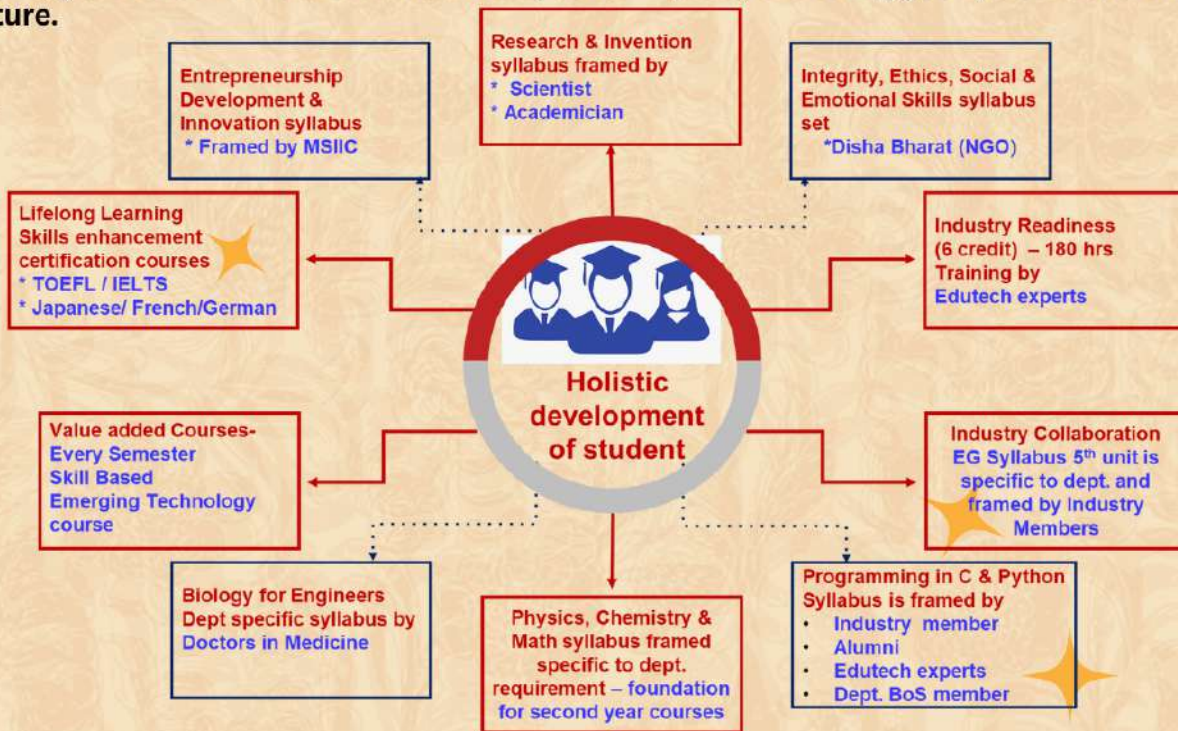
ture.

Research & Invention syllabus framed by
* Scientist
* Academician

Entrepreneurship Development & Innovation syllabus
* Framed by MSIIC

Integrity, Ethics, Social & Emotional Skills syllabus set
*Disha Bharat (NGO)

Lifelong Learning Skills enhancement certification courses
* TOEFL / IELTS
* Japanese/ French/German

Industry Readiness (6 credit) – 180 hrs Training by Edutech experts

Holistic development of student

Value added Courses- Every Semester Skill Based Emerging Technology course

Industry Collaboration EG Syllabus 5$^{th}$ unit is specific to dept. and framed by Industry Members

Biology for Engineers Dept specific syllabus by Doctors in Medicine

Physics, Chemistry & Math syllabus framed specific to dept. requirement – foundation for second year courses

Programming in C & Python Syllabus is framed by
• Industry member
• Alumni
• Edutech experts
• Dept. BoS member